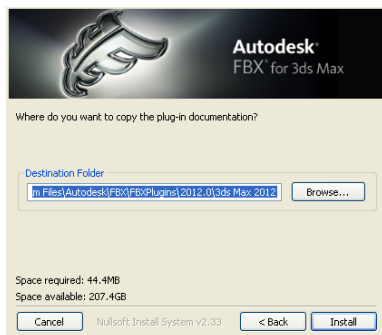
Autodesk®
FBX® for 3ds Max

Where do you want to copy the plug-in documentation?

Destination Folder

m Files\Autodesk\FBX\FBXPlugins\2012.0\3ds Max 2012

Browse...

Space required: 44.4MB
Space available: 207.4GB

Cancel

Nullsoft Install System v2.33

< Back

Install